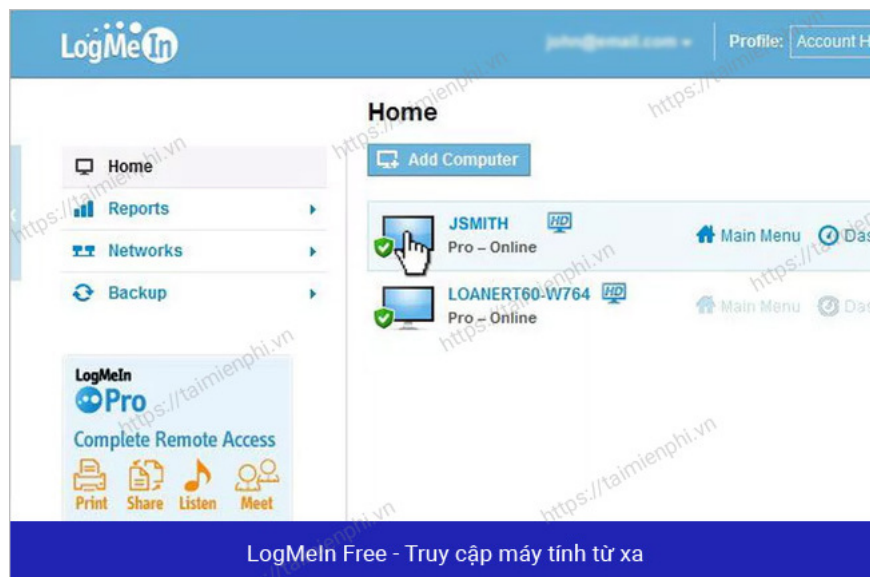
LogMeIn

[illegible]

Profile: Account H

Home

Add Computer

Home

Reports

Networks

Backup

JSMITH HD

Pro – Online

Main Menu Das

LOANERT60-W764 HD

Pro – Online

Main Menu Das

LogMeIn Pro

Complete Remote Access

Print Share Listen Meet

https://taimienphi.vn

LogMeIn Free - Truy cập máy tính từ xa